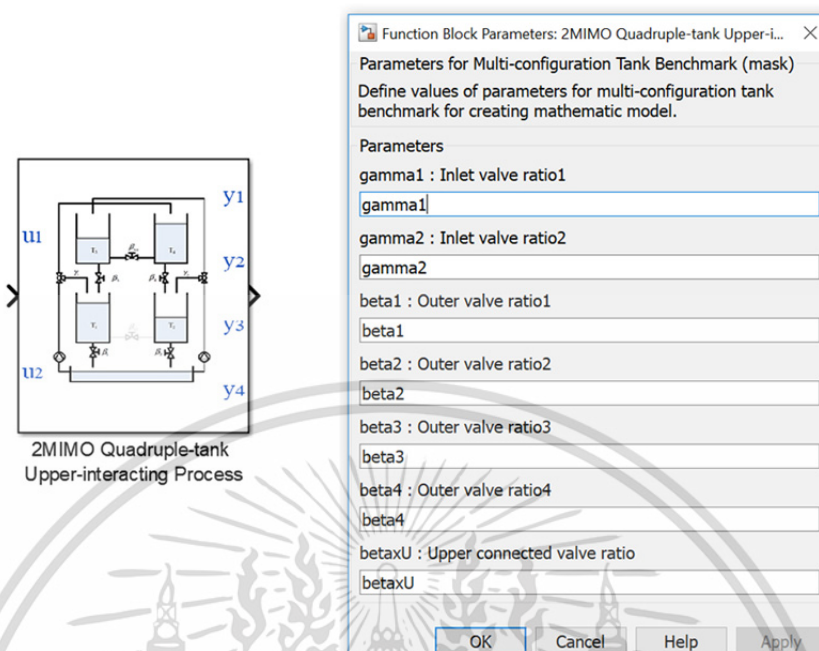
u1
u2
y1
y2
y3
y4

2MIMO Quadruple-tank Upper-interacting Process

Function Block Parameters: 2MIMO Quadruple-tank Upper-i...

Parameters for Multi-configuration Tank Benchmark (mask)

Define values of parameters for multi-configuration tank benchmark for creating mathematic model.

Parameters

gamma1 : Inlet valve ratio1
gamma1

gamma2 : Inlet valve ratio2
gamma2

beta1 : Outer valve ratio1
beta1

beta2 : Outer valve ratio2
beta2

beta3 : Outer valve ratio3
beta3

beta4 : Outer valve ratio4
beta4

betaxU : Upper connected valve ratio
betaxU

OK Cancel Help Apply